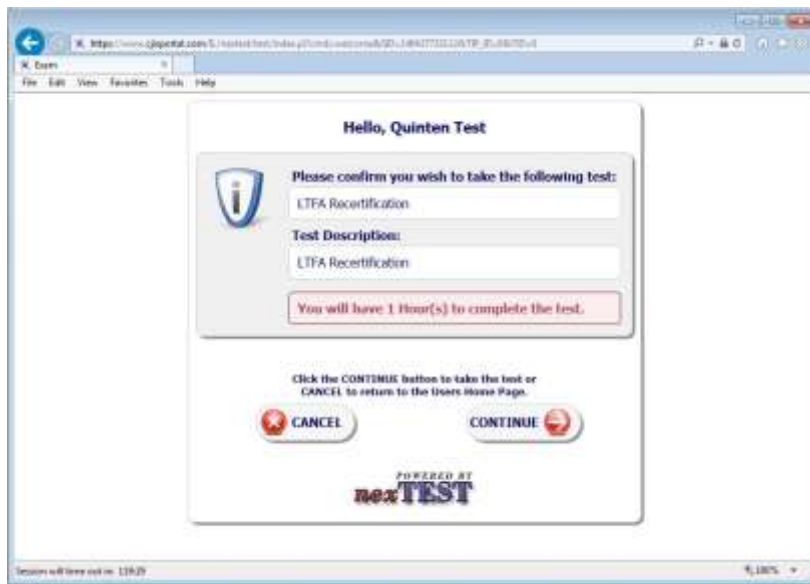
https://www.cjisportal.com/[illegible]

Exam

File Edit View Favorites Tools Help

Hello, Quinten Test

Please confirm you wish to take the following test:

LTFA Recertification

Test Description:

LTFA Recertification

You will have 1 Hour(s) to complete the test.

Click the CONTINUE button to take the test or CANCEL to return to the Users Home Page.

CANCEL

CONTINUE

POWERED BY

nexTEST

Session will time out in: 119:29

100%